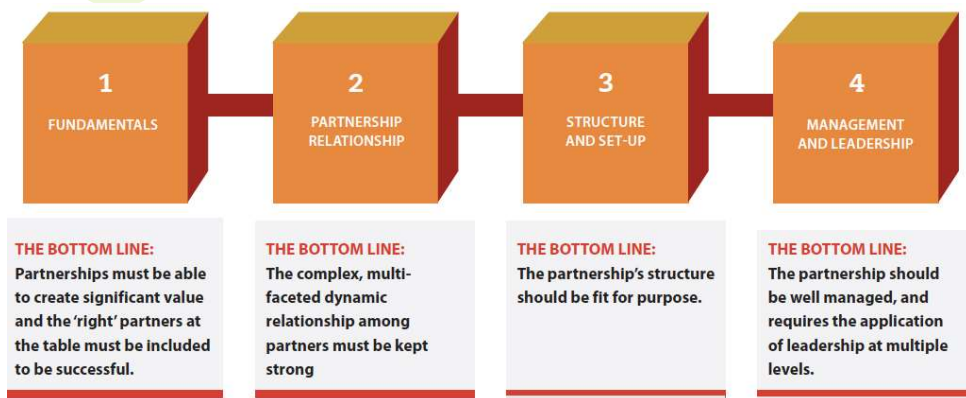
1

FUNDAMENTALS

2

PARTNERSHIP RELATIONSHIP

3

STRUCTURE AND SET-UP

4

MANAGEMENT AND LEADERSHIP

THE BOTTOM LINE:
Partnerships must be able to create significant value and the 'right' partners at the table must be included to be successful.

THE BOTTOM LINE:
The complex, multi-faceted dynamic relationship among partners must be kept strong

THE BOTTOM LINE:
The partnership's structure should be fit for purpose.

THE BOTTOM LINE:
The partnership should be well managed, and requires the application of leadership at multiple levels.